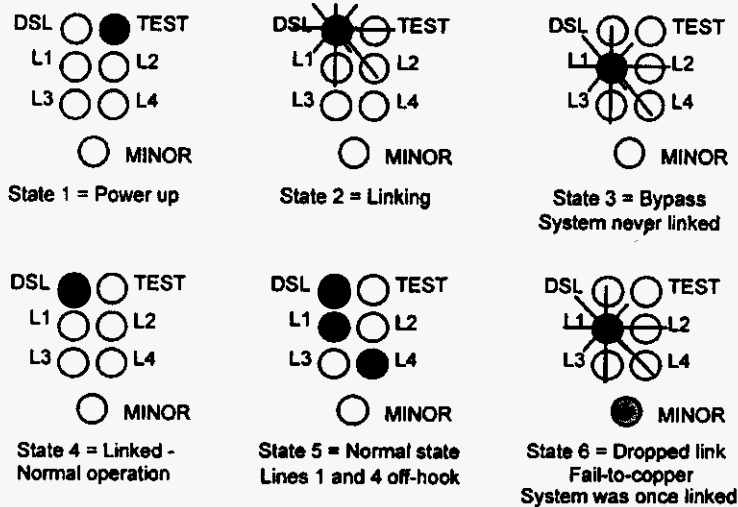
DSL TEST
L1 L2
L3 L4
MINOR
State 1 = Power up

DSL TEST
L1 L2
L3 L4
MINOR
State 2 = Linking

DSL TEST
L1 L2
L3 L4
MINOR
State 3 = Bypass
System never linked

DSL TEST
L1 L2
L3 L4
MINOR
State 4 = Linked - Normal operation

DSL TEST
L1 L2
L3 L4
MINOR
State 5 = Normal state
Lines 1 and 4 off-hook

DSL TEST
L1 L2
L3 L4
MINOR
State 6 = Dropped link
Fail-to-copper
System was once linked